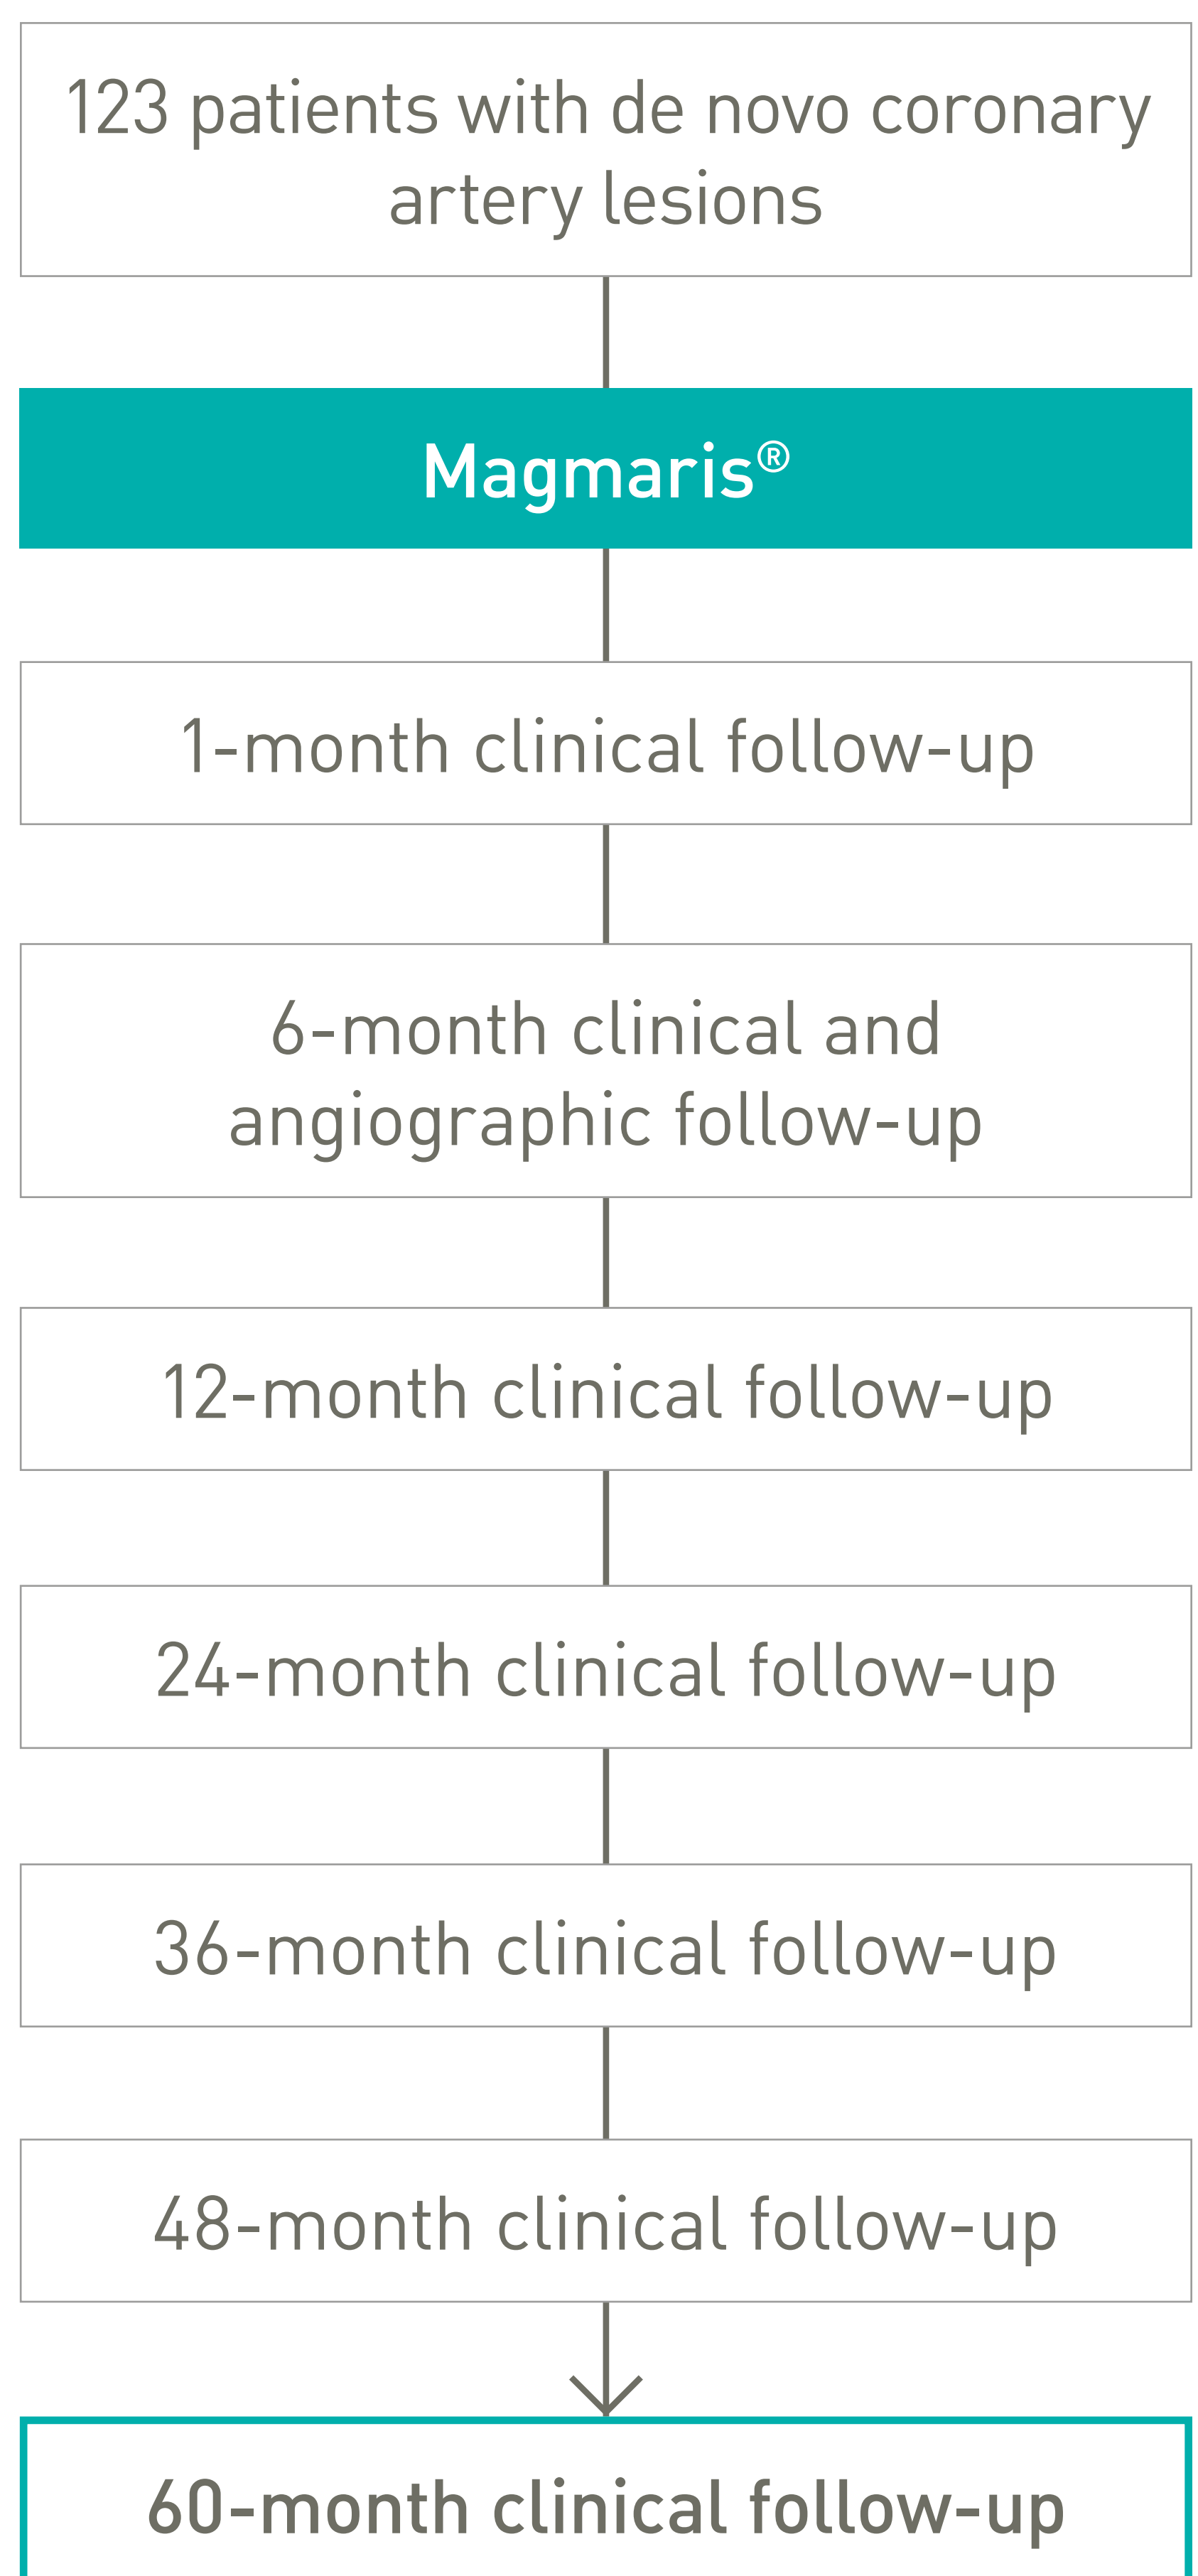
123 patients with de novo coronary artery lesions

Magmaris®

1-month clinical follow-up

6-month clinical and angiographic follow-up

12-month clinical follow-up

24-month clinical follow-up

36-month clinical follow-up

48-month clinical follow-up

60-month clinical follow-up